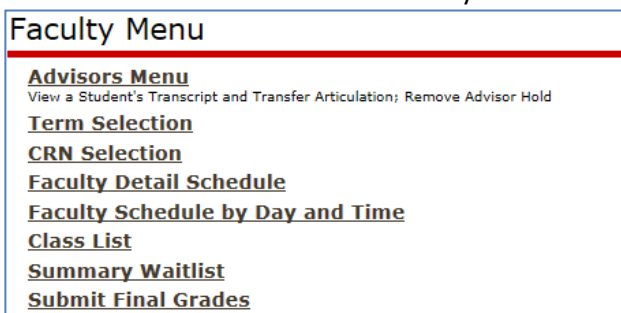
Faculty Menu

Advisors Menu
View a Student's Transcript and Transfer Articulation; Remove Advisor Hold

Term Selection

CRN Selection

Faculty Detail Schedule

Faculty Schedule by Day and Time

Class List

Summary Waitlist

Submit Final Grades